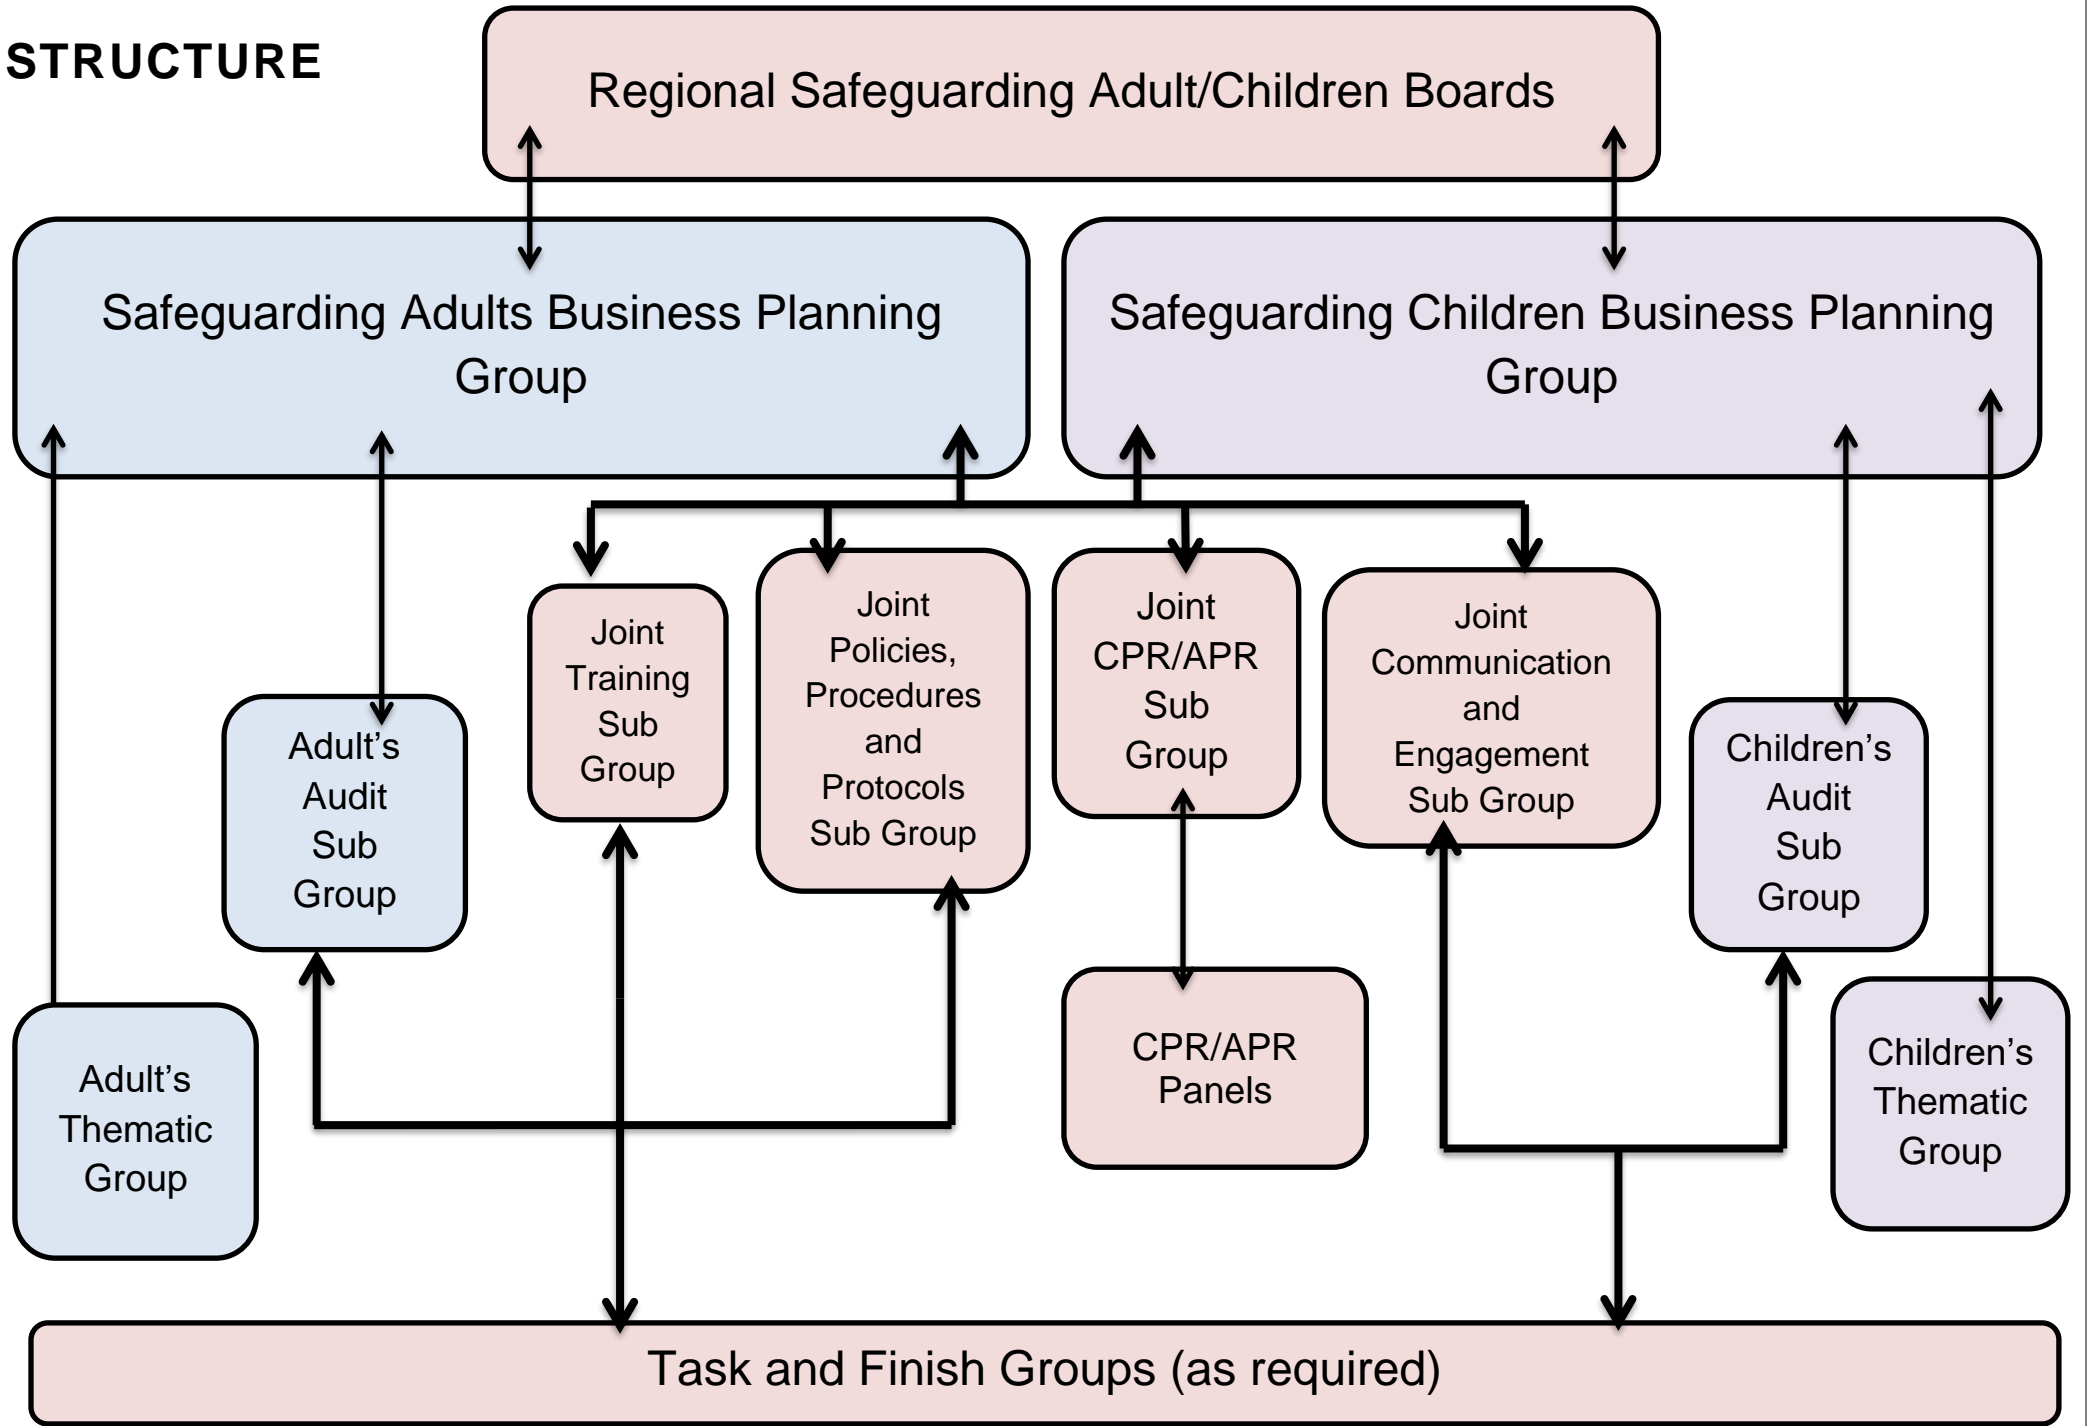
STRUCTURE

Regional Safeguarding Adult/Children Boards

Safeguarding Adults Business Planning Group

Safeguarding Children Business Planning Group

Joint Training Sub Group

Joint Policies, Procedures and Protocols Sub Group

Joint CPR/APR Sub Group

Joint Communication and Engagement Sub Group

Adult's Audit Sub Group

Children's Audit Sub Group

CPR/APR Panels

Adult's Thematic Group

Children's Thematic Group

Task and Finish Groups (as required)